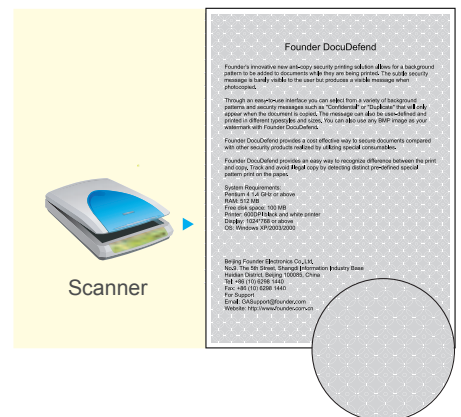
Scanner

Founder DocuDefend

Founder's innovative new anti-copy security printing solution allows for a background pattern to be added to documents while they are being printed. The subtle security message is barely visible to the user but produces a visible message when photocopied.

Through an easy-to-use interface you can select from a variety of background patterns and security messages such as "Confidential" or "Duplicate" that will only appear when the document is copied. The message can also be user-defined and printed in different typestyles and sizes. You can also use any BMP image as your watermark with Founder DocuDefend.

Founder DocuDefend provides a cost effective way to secure documents compared with other security products realized by utilizing special consumables.

Founder DocuDefend provides an easy way to recognize difference between the print and copy. Track and avoid illegal copy by detecting distinct pre-defined special pattern print on the paper.

System Requirements:
Pentium 4 1.4 GHz or above
RAM: 512 MB
Free disk space: 100 MB
Printer: 600DPI black and white printer
Display: 1024*768 or above
OS: Windows XP/2003/2000

Beijing Founder Electronics Co.,Ltd.
No.9, The 5th Street, Shangdi Information Industry Base
Haidian District, Beijing 100085, China
Tel: +86 (10) 6298 1440
Fax: +86 (10) 6298 1440
For Support
Email: OASupport@founder.com
Website: http://www.founder.com.cn